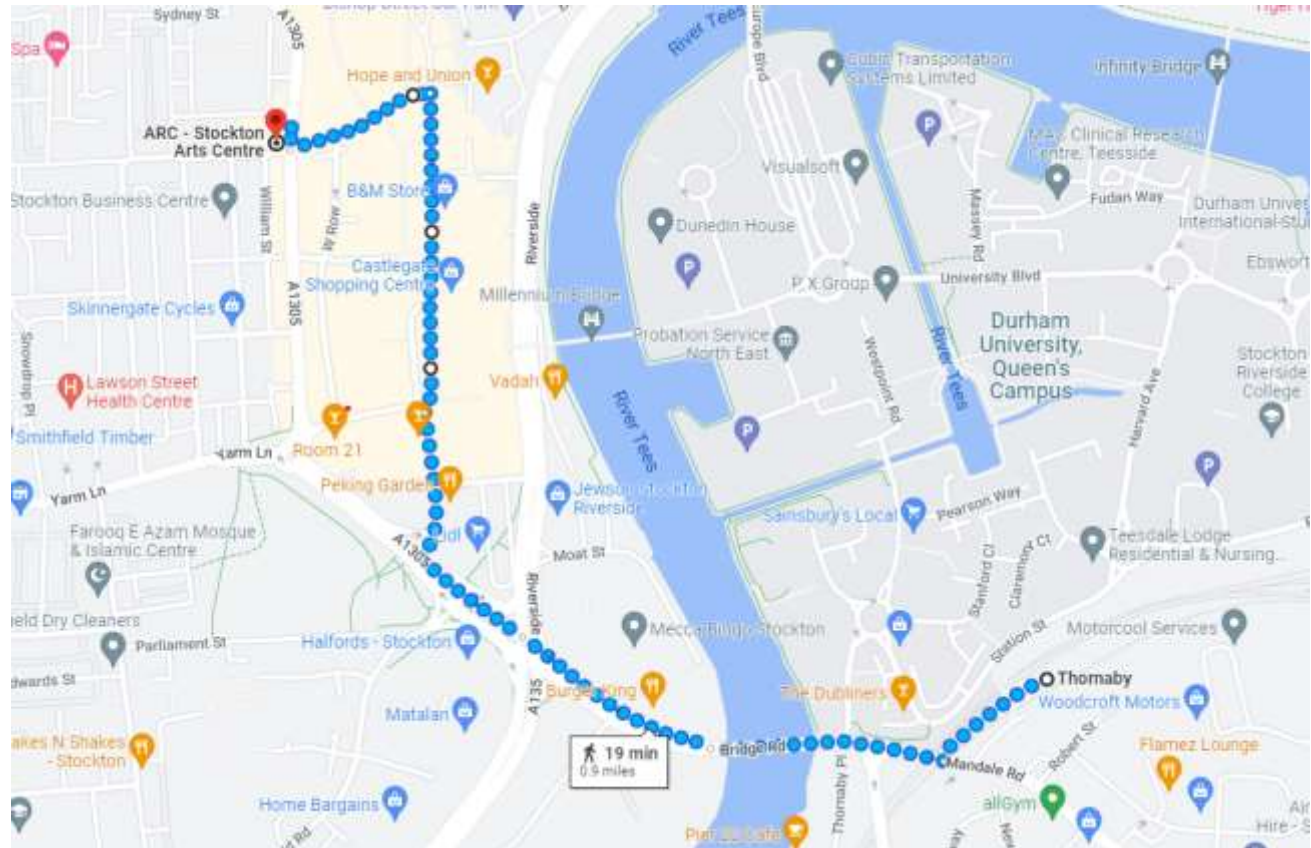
Sydney St
Spa
Hope and Union
River Tees
Europe Blvd
Cubic Transportation Systems Limited
Infinity Bridge
ARC - Stockton Arts Centre
A1305
MAC Clinical Research Centre, Teesside
Visualsoft
Fudan Way
Durham University International Stu
Stockton Business Centre
B&M Store
William St
Ivy Row
Riverside
Dunedin House
Massey Rd
Ebsworth
Castlegate Shopping Centre
P X Group
University Blvd
Skinnergate Cycles
A1305
Millennium Bridge
Durham University, Queen's Campus
Snowdrop Pl
Probation Service North East
River Tees
Westpoint Rd
Stockton Riverside College
Lawson Street Health Centre
Vadah
River Tees
Harvard Ave
Smithfield Timber
Yarm Ln
Room 21
Yarm Ln
Peking Garden
Jewson Stockton Riverside
Sainsbury's Local
Pearson Way
Farooq E Azam Mosque & Islamic Centre
A1305
Lidl
Moat St
Teesdale Lodge Residential & Nursing...
Stanford Cl
Claremont Ct
ield Dry Cleaners
Riverside
Mecca Bingo Stockton
Station St
Motorcool Services
Parliament St
Halfords - Stockton
dwards St
Thornaby
Burger King
The Dubliners
Woodcroft Motors
Matalan
A1135
19 min
0.9 miles
Bridge Rd
Mandale Rd
Robert St
Flamez Lounge
akes N Shakes - Stockton
Thornaby Pl
allGym
Home Bargains
Pup & Cafe
Air Hire - S